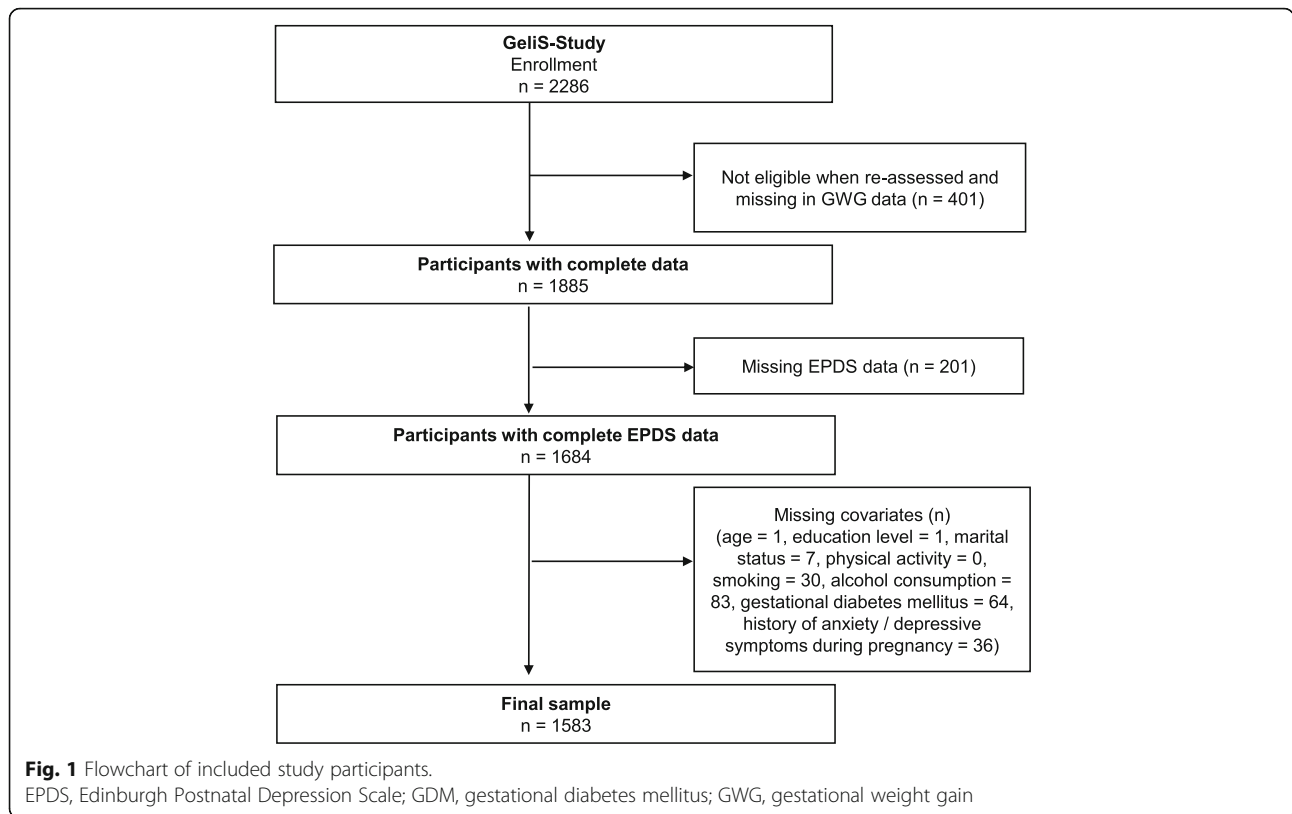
GeliS-Study
Enrollment
n = 2286

Not eligible when re-assessed and missing in GWG data (n = 401)

Participants with complete data
n = 1885

Missing EPDS data (n = 201)

Participants with complete EPDS data
n = 1684

Missing covariates (n)
(age = 1, education level = 1, marital status = 7, physical activity = 0, smoking = 30, alcohol consumption = 83, gestational diabetes mellitus = 64, history of anxiety / depressive symptoms during pregnancy = 36)

Final sample
n = 1583

Fig. 1 Flowchart of included study participants.
EPDS, Edinburgh Postnatal Depression Scale; GDM, gestational diabetes mellitus; GWG, gestational weight gain